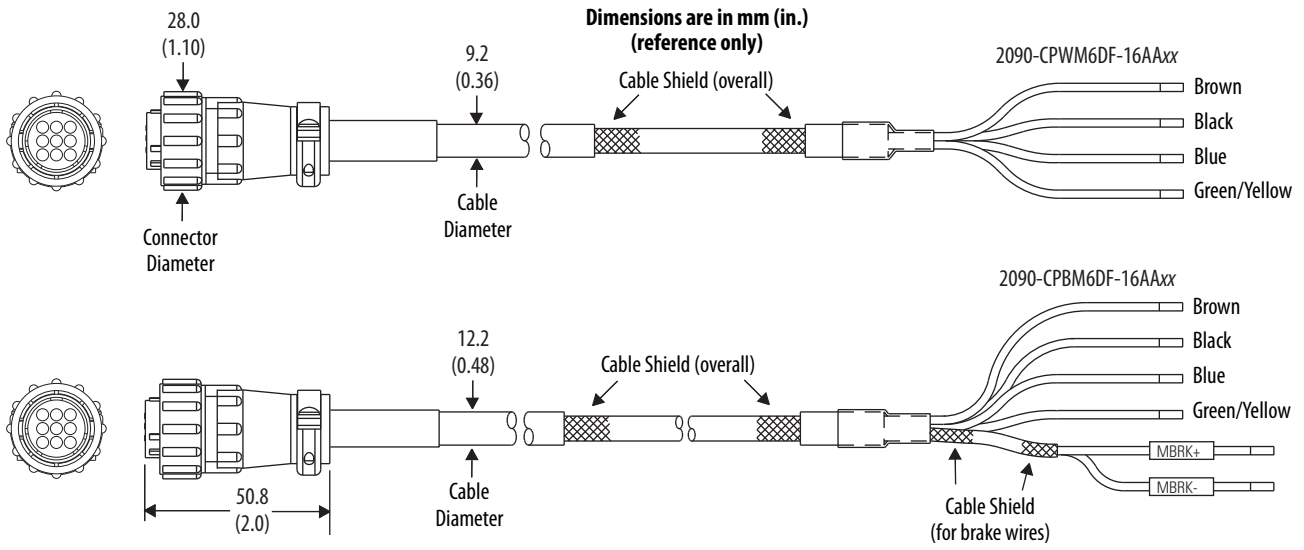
28.0
(1.10)

Dimensions are in mm (in.)
(reference only)

9.2
(0.36)

Cable Shield (overall)

2090-CPWM6DF-16AAxx

Brown
Black
Blue
Green/Yellow

Cable
Diameter

Connector
Diameter

2090-CPBM6DF-16AAxx

12.2
(0.48)

Cable Shield (overall)

Brown
Black
Blue
Green/Yellow
MBRK+
MBRK-

50.8
(2.0)

Cable
Diameter

Cable Shield
(for brake wires)